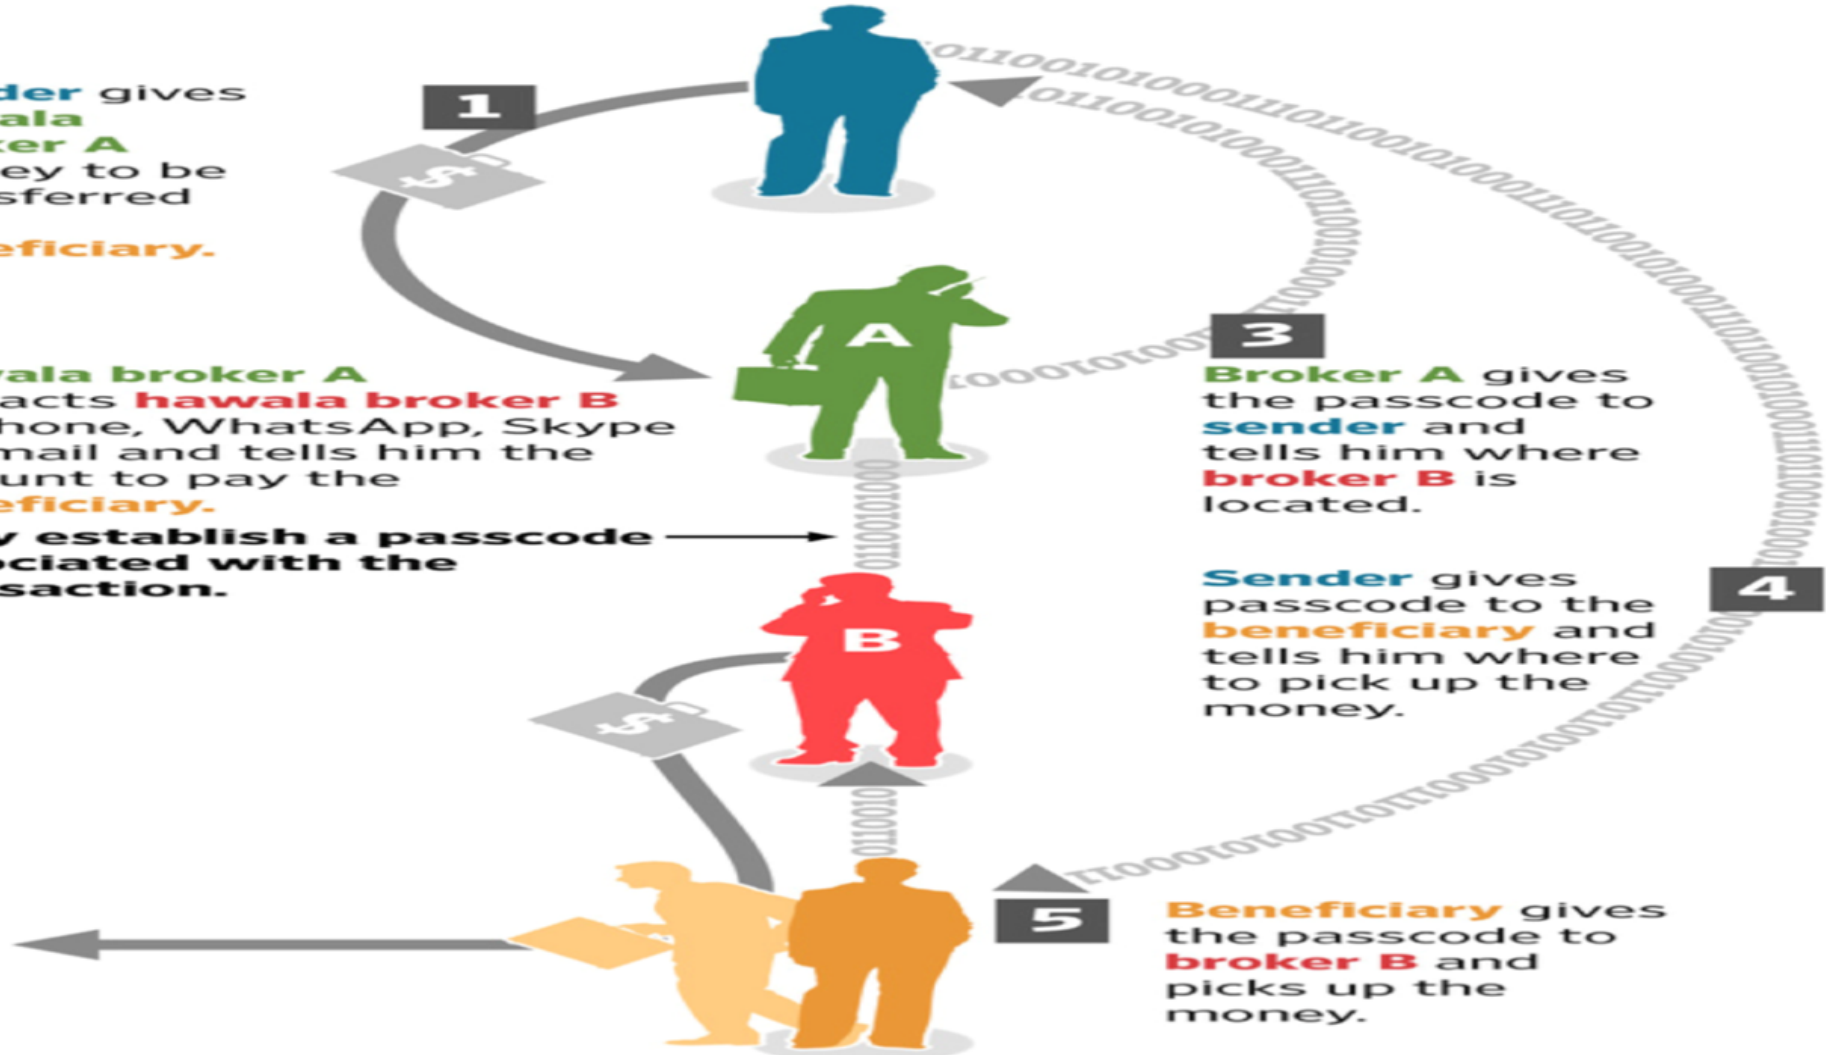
der gives ala ker A ey to be sferred

eficiary.

1

A

3

Broker A gives the passcode to sender and tells him where broker B is located.

ala broker A acts hawala broker B hone, WhatsApp, Skype mail and tells him the unt to pay the eficiary.

y establish a passcode ociated with the saction.

B

Sender gives passcode to the beneficiary and tells him where to pick up the money.

4

5

Beneficiary gives the passcode to broker B and picks up the money.